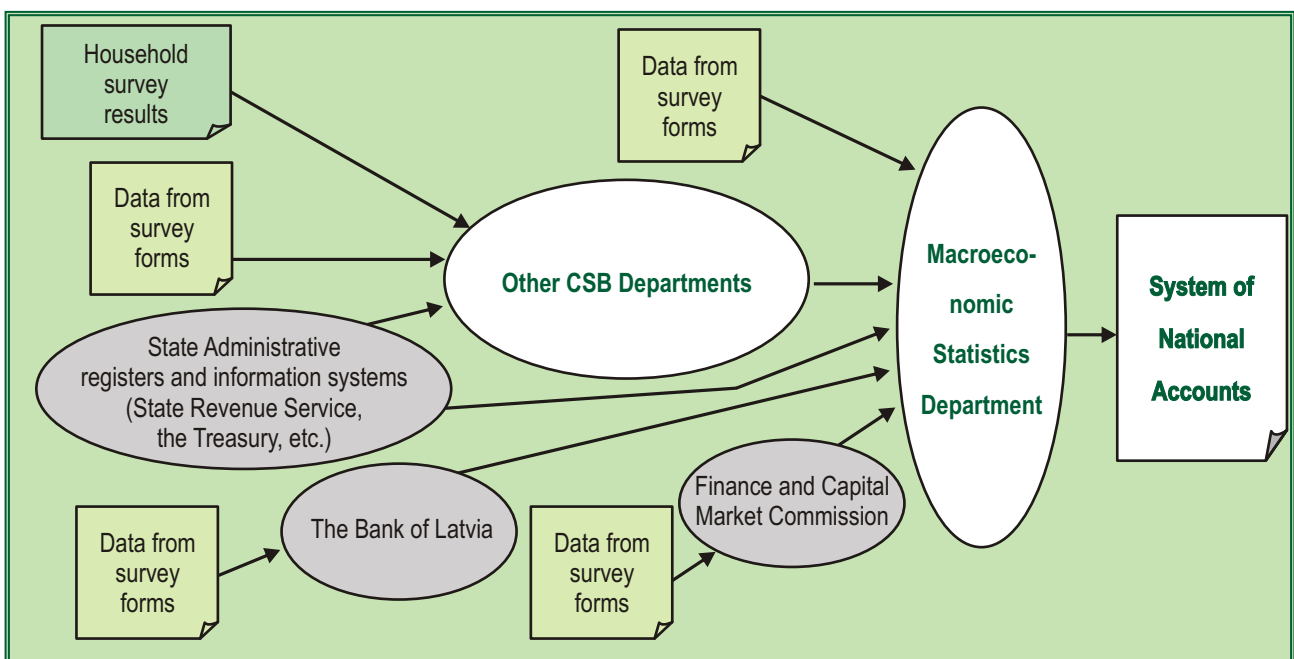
Household survey results

Data from survey forms

Data from survey forms

Other CSB Departments

State Administrative registers and information systems (State Revenue Service, the Treasury, etc.)

Macroeconomic Statistics Department

System of National Accounts

Data from survey forms

The Bank of Latvia

Data from survey forms

Finance and Capital Market Commission